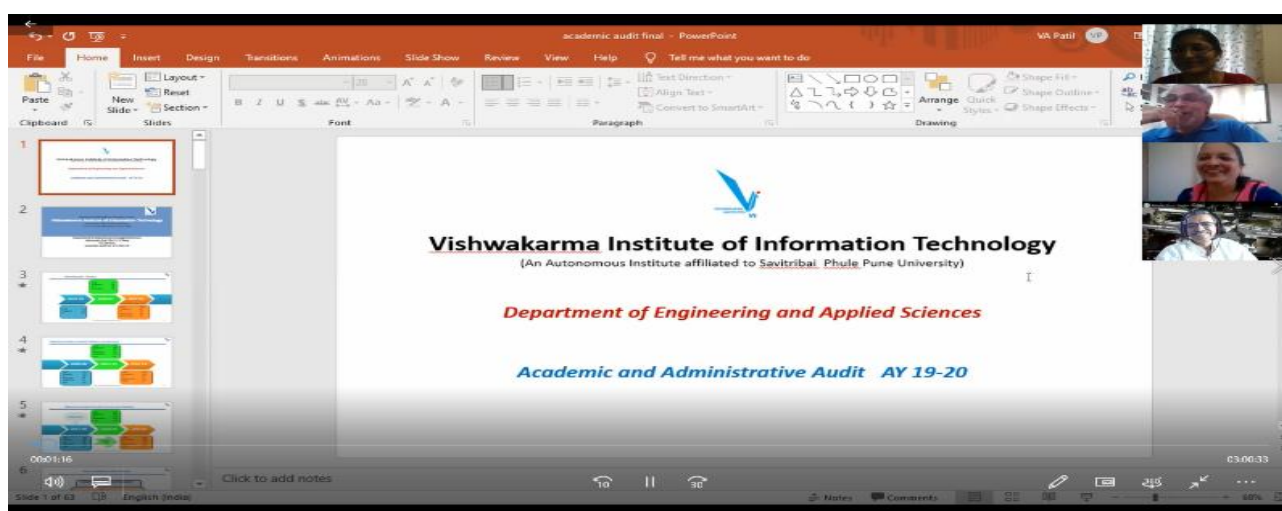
academic audit final - PowerPoint

VA Patil VP

File Home Insert Design Transitions Animations Slide Show Review View Help Tell me what you want to do

Paste New Slide Layout Reset Section Clipboard Slides Font Paragraph Text Direction Align Text Convert to SmartArt Arrange Quick Styles Shape Fill Shape Outline Shape Effects Drawing

1
2
3
4
5
6

Vishwakarma Institute of Information Technology

(An Autonomous Institute affiliated to Savitribai Phule Pune University)

Department of Engineering and Applied Sciences

Academic and Administrative Audit AY 19-20

00:01:16

03:00:33

Click to add notes

10 30

Slide 1 of 63 English (India) Notes Comments 60%